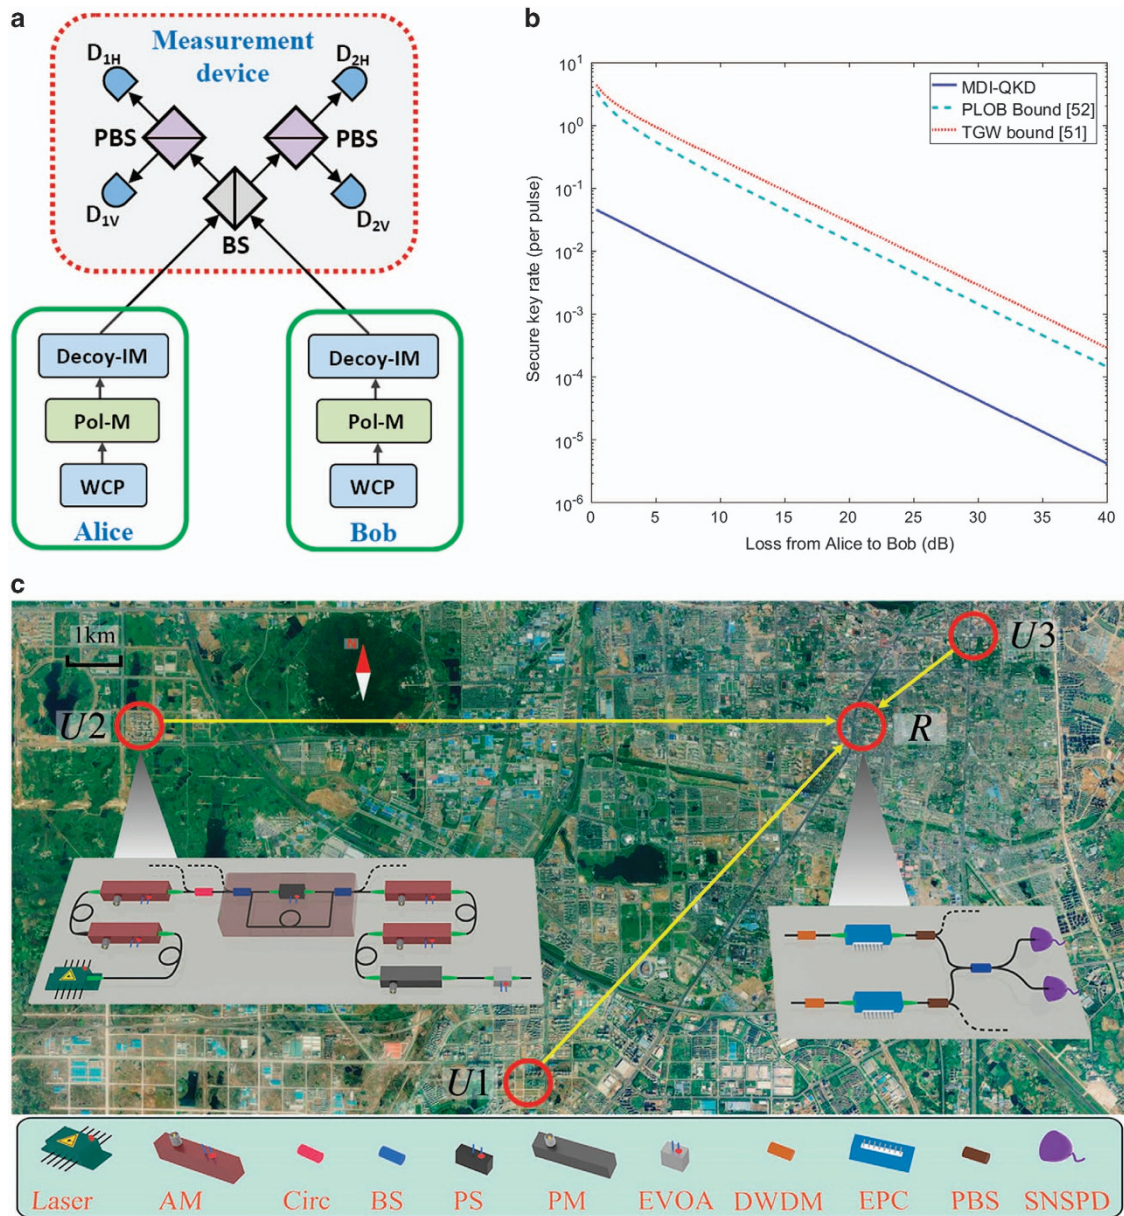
a

Measurement device

$D_{1H}$

$D_{2H}$

PBS

PBS

$D_{1V}$

$D_{2V}$

BS

Decoy-IM

Pol-M

WCP

Alice

Decoy-IM

Pol-M

WCP

Bob

b

MDI-QKD
PLOB Bound [52]
TGW bound [51]

Secure key rate (per pulse)

$10^{1}$ $10^{0}$ $10^{-1}$ $10^{-2}$ $10^{-3}$ $10^{-4}$ $10^{-5}$ $10^{-6}$

0 5 10 15 20 25 30 35 40

Loss from Alice to Bob (dB)

c

1km

$U2$

$U3$

$R$

$U1$

Laser AM Circ BS PS PM EVOA DWDM EPC PBS SNSPD